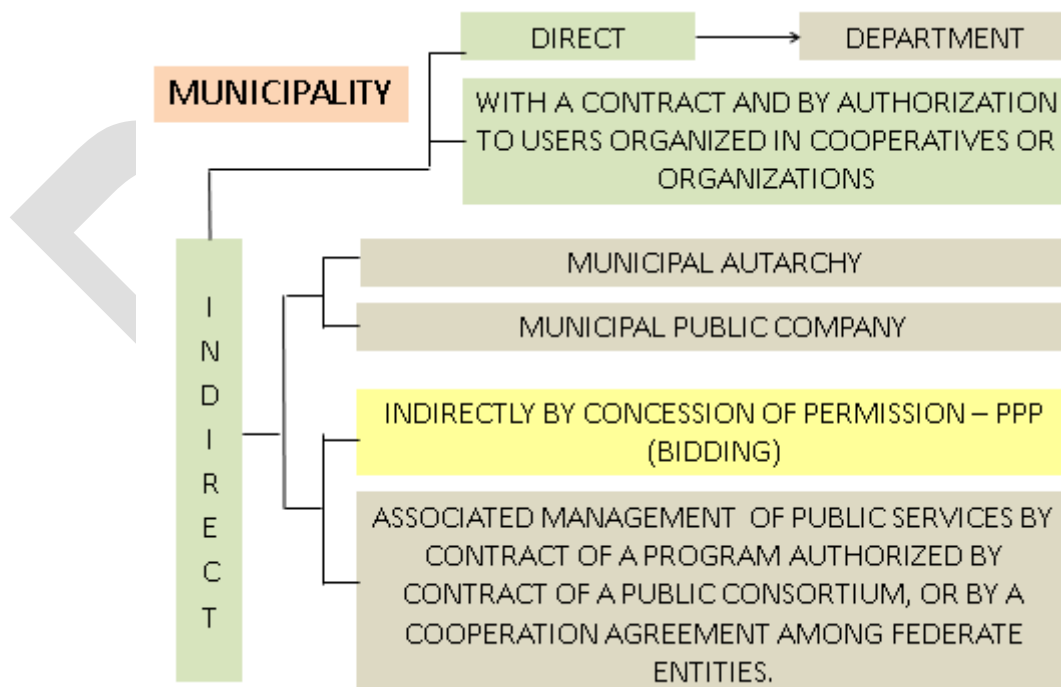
MUNICIPALITY

DIRECT

DEPARTMENT

WITH A CONTRACT AND BY AUTHORIZATION TO USERS ORGANIZED IN COOPERATIVES OR ORGANIZATIONS

INDIRECT

MUNICIPAL AUTARCHY

MUNICIPAL PUBLIC COMPANY

INDIRECTLY BY CONCESSION OF PERMISSION – PPP (BIDDING)

ASSOCIATED MANAGEMENT OF PUBLIC SERVICES BY CONTRACT OF A PROGRAM AUTHORIZED BY CONTRACT OF A PUBLIC CONSORTIUM, OR BY A COOPERATION AGREEMENT AMONG FEDERATE ENTITIES.